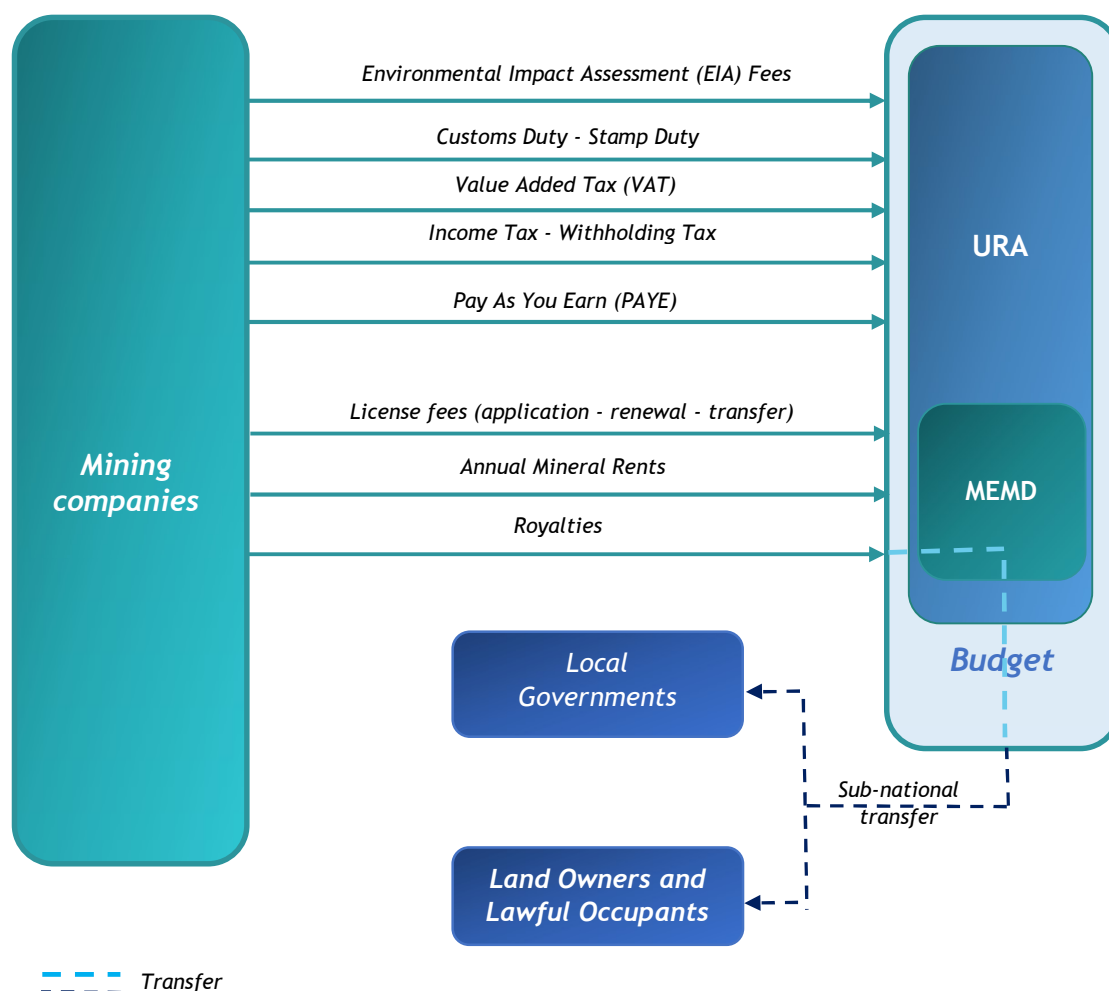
Mining companies

Environmental Impact Assessment (EIA) Fees

Customs Duty - Stamp Duty

Value Added Tax (VAT)

Income Tax - Withholding Tax

Pay As You Earn (PAYE)

License fees (application - renewal - transfer)

Annual Mineral Rents

Royalties

URA

MEMD

Budget

Local Governments

Sub-national transfer

Land Owners and Lawful Occupants

Transfer